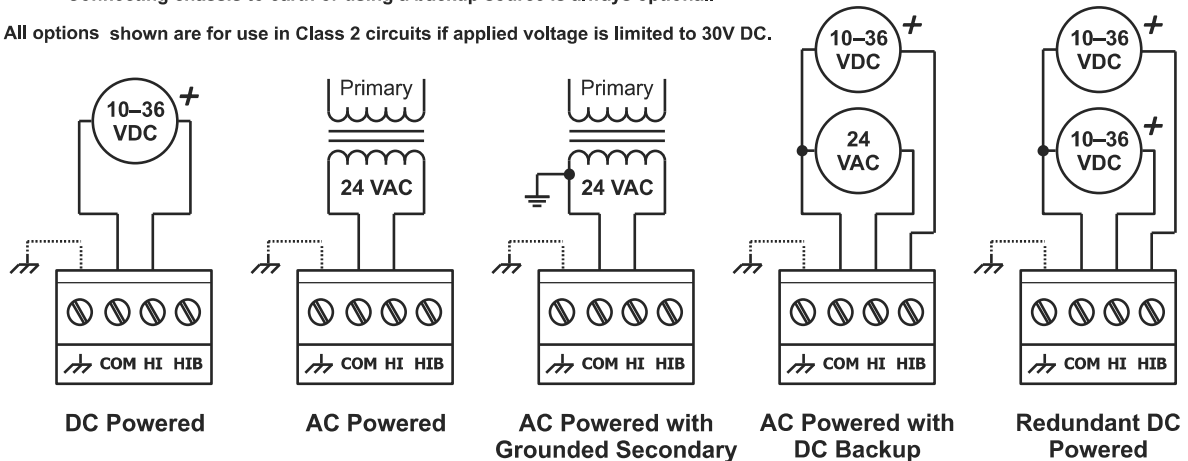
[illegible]

All options shown are for use in Class 2 circuits if applied voltage is limited to 30V DC.

10–36 VDC +

COM HI HIB

DC Powered

Primary

24 VAC

COM HI HIB

AC Powered

Primary

24 VAC

COM HI HIB

AC Powered with Grounded Secondary

10–36 VDC +

24 VAC

COM HI HIB

AC Powered with DC Backup

10–36 VDC +

10–36 VDC +

COM HI HIB

Redundant DC Powered